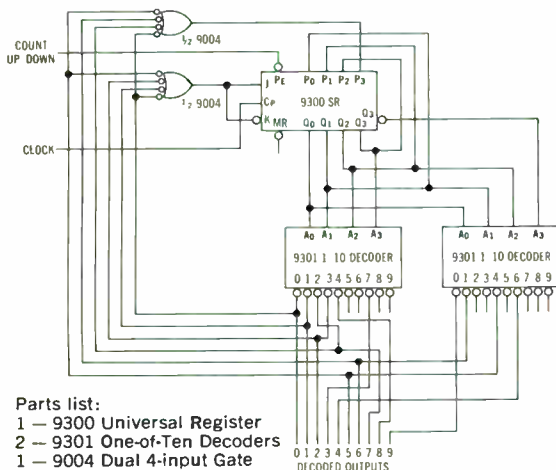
COUNT
UP DOWN

½ 9004

½ 9004

CLOCK

J $P_E$
$C_P$
K MR

$P_0$ $P_1$ $P_2$ $P_3$
9300 SR
$Q_0$ $Q_1$ $Q_2$ $Q_3$
$\overline{Q_3}$

$A_0$ $A_1$ $A_2$ $A_3$
9301 1 10 DECODER
0 1 2 3 4 5 6 7 8 9

$A_0$ $A_1$ $A_2$ $A_3$
9301 1 10 DECODER
0 1 2 3 4 5 6 7 8 9

0 1 2 3 4 5 6 7 8 9
DECODED OUTPUTS

Parts list:
1 — 9300 Universal Register
2 — 9301 One-of-Ten Decoders
1 — 9004 Dual 4-input Gate